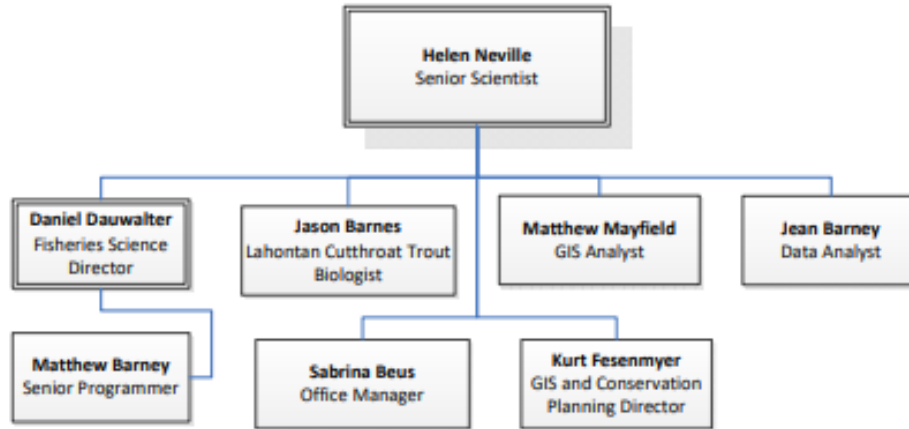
Helen Neville
Senior Scientist

Daniel Dauwalter
Fisheries Science Director

Jason Barnes
Lahontan Cutthroat Trout Biologist

Matthew Mayfield
GIS Analyst

Jean Barney
Data Analyst

Matthew Barney
Senior Programmer

Sabrina Beus
Office Manager

Kurt Fesenmyer
GIS and Conservation Planning Director